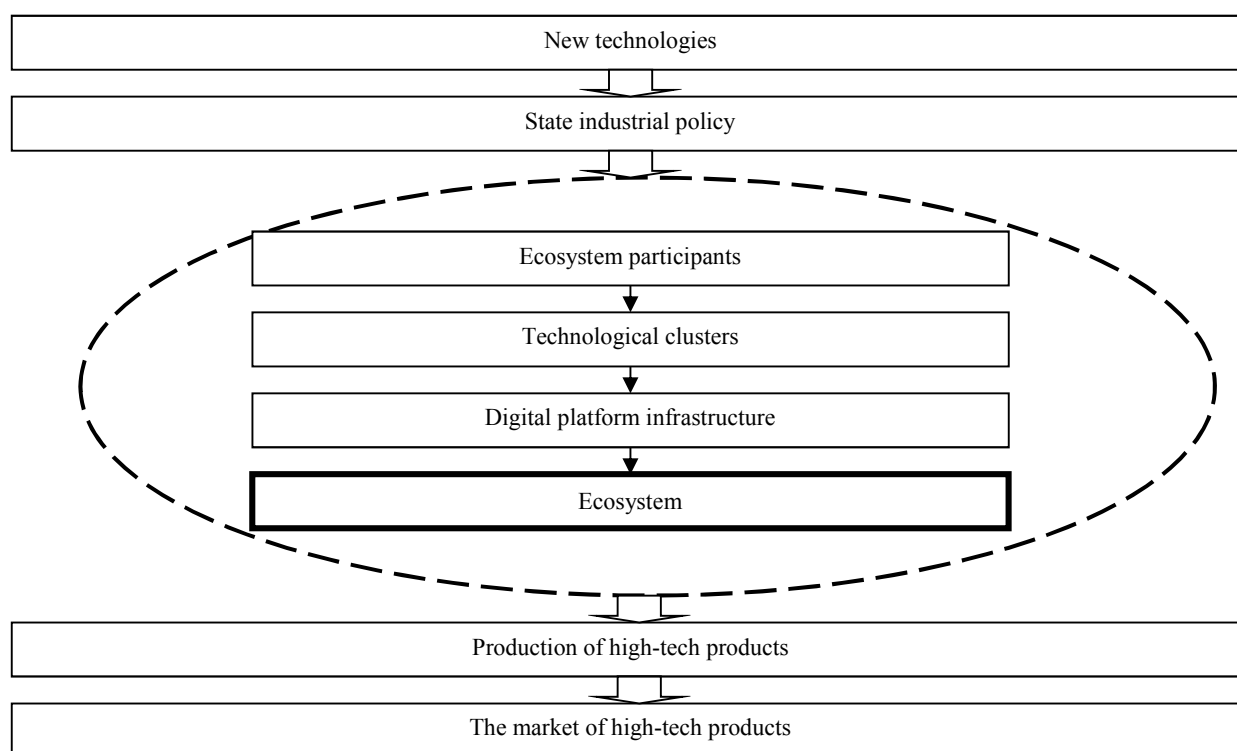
New technologies

State industrial policy

Ecosystem participants

Technological clusters

Digital platform infrastructure

Ecosystem

Production of high-tech products

The market of high-tech products